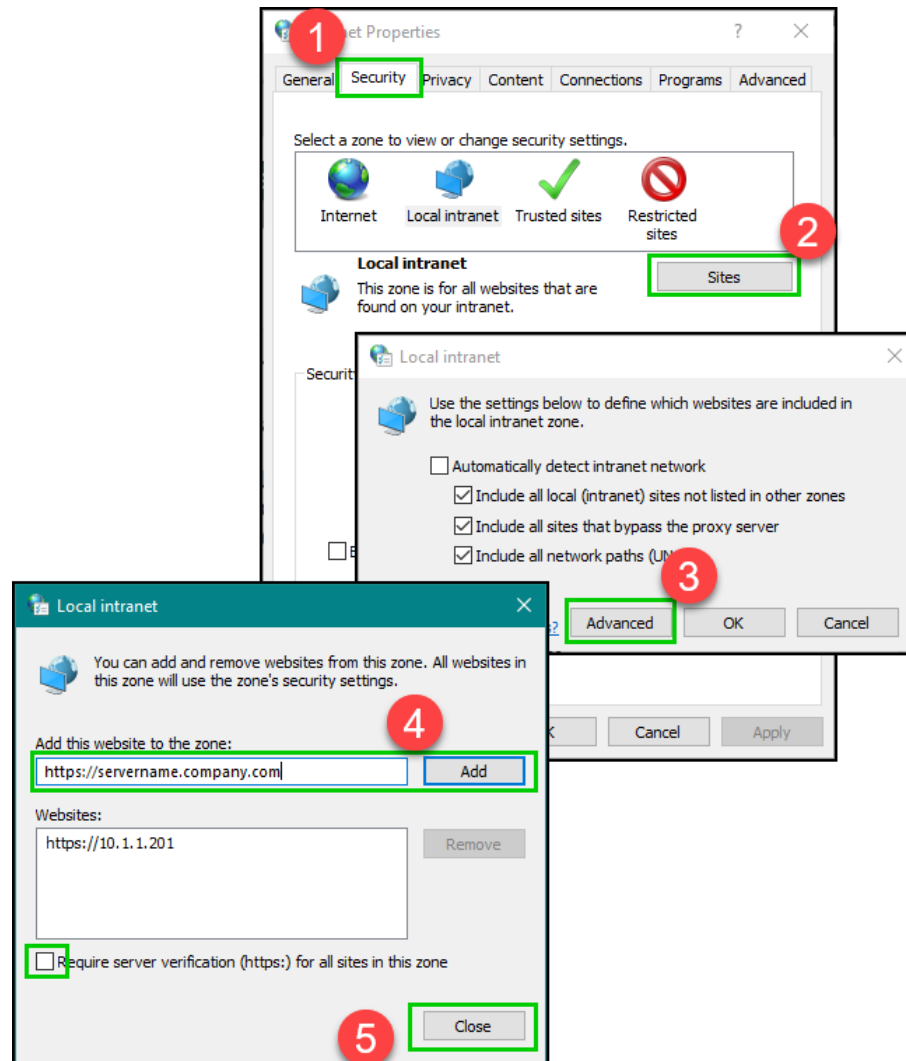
1 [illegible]et Properties ? ×

General Security Privacy Content Connections Programs Advanced

Select a zone to view or change security settings.

Internet Local intranet Trusted sites Restricted sites

Local intranet
This zone is for all websites that are found on your intranet.

2 Sites

Securit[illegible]

Local intranet ×

Use the settings below to define which websites are included in the local intranet zone.

Automatically detect intranet network
Include all local (intranet) sites not listed in other zones
Include all sites that bypass the proxy server
Include all network paths (UN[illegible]

3 Advanced OK Cancel

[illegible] Cancel Apply

Local intranet ×

You can add and remove websites from this zone. All websites in this zone will use the zone's security settings.

4

Add this website to the zone:
https://servername.company.com Add

Websites:
https://10.1.1.201 Remove

Require server verification (https:) for all sites in this zone

5 Close